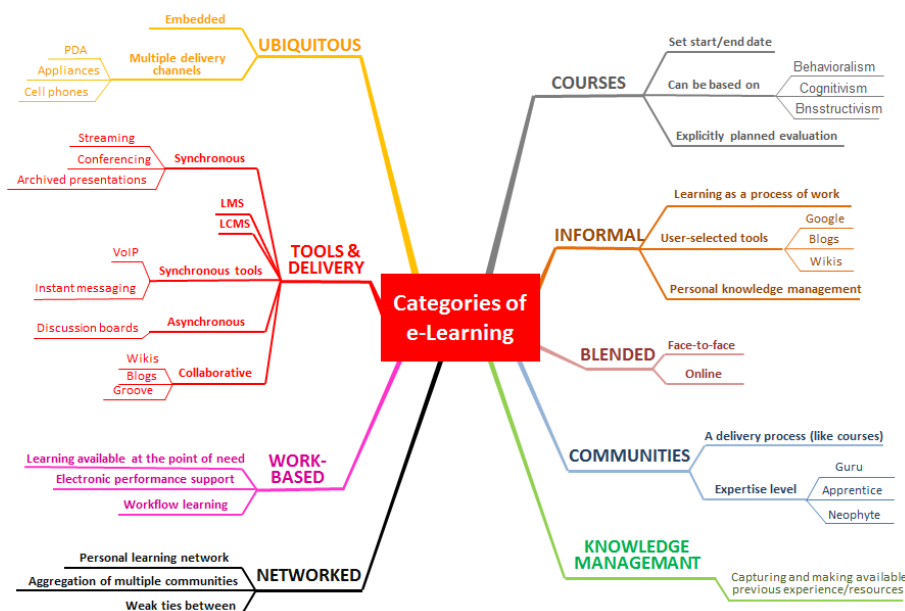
Categories of e-Learning

UBIQUITOUS
Embedded
Multiple delivery channels
PDA
Appliances
Cell phones

TOOLS & DELIVERY
Synchronous
Streaming
Conferencing
Archived presentations
LMS
LCMS
Synchronous tools
VoIP
Instant messaging
Asynchronous
Discussion boards
Collaborative
Wikis
Blogs
Groove

WORK-BASED
Learning available at the point of need
Electronic performance support
Workflow learning

NETWORKED
Personal learning network
Aggregation of multiple communities
Weak ties between

COURSES
Set start/end date
Can be based on
Behavioralism
Cognitivism
Bnsstructivism
Explicitly planned evaluation

INFORMAL
Learning as a process of work
User-selected tools
Google
Blogs
Wikis
Personal knowledge management

BLENDED
Face-to-face
Online

COMMUNITIES
A delivery process (like courses)
Expertise level
Guru
Apprentice
Neophyte

KNOWLEDGE MANAGEMANT
Capturing and making available previous experience/resources